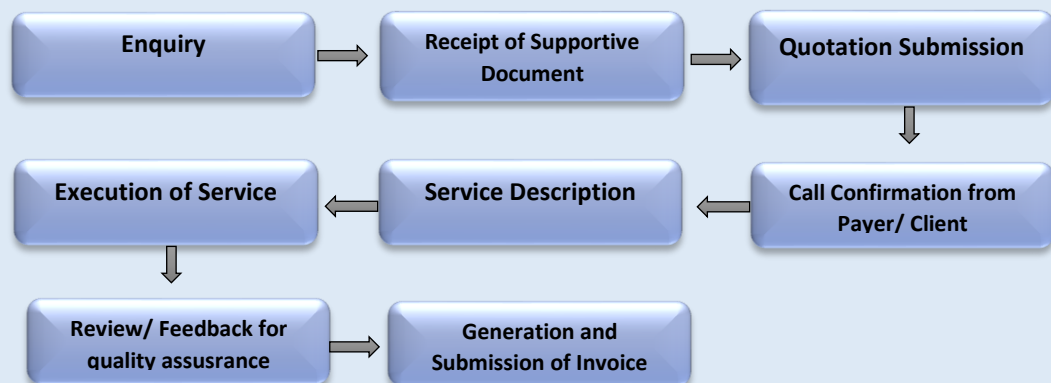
Enquiry

Receipt of Supportive Document

Quotation Submission

Call Confirmation from Payer/ Client

Service Description

Execution of Service

Review/ Feedback for quality assusrance

Generation and Submission of Invoice